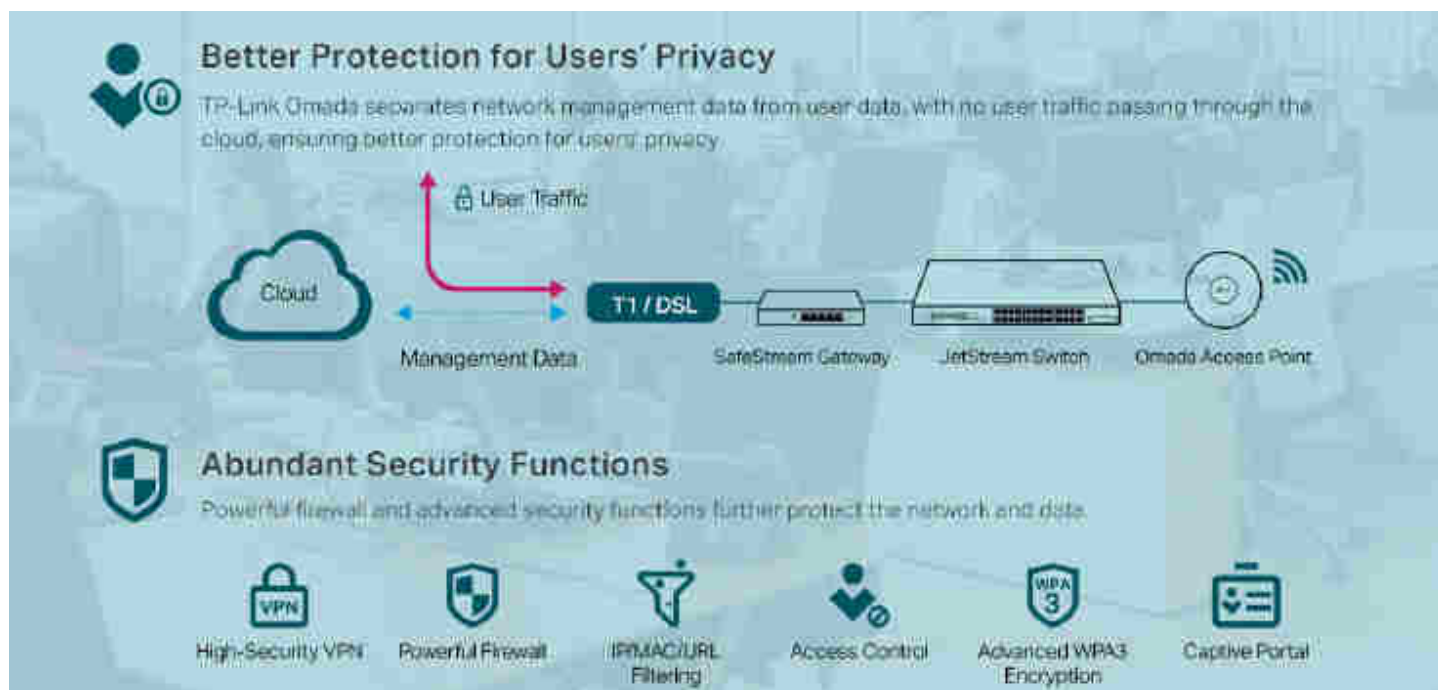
Better Protection for Users' Privacy

TP-Link Omada separates network management data from user data, with no user traffic passing through the cloud, ensuring better protection for users' privacy

User Traffic

Cloud

Management Data

T1 / DSL

SafeStream Gateway

JetStream Switch

Omada Access Point

Abundant Security Functions

Powerful firewall and advanced security functions further protect the network and data.

VPN

High-Security VPN

Powerful Firewall

IP/MAC/URL Filtering

Access Control

WPA 3

Advanced WPA3 Encryption

Captive Portal